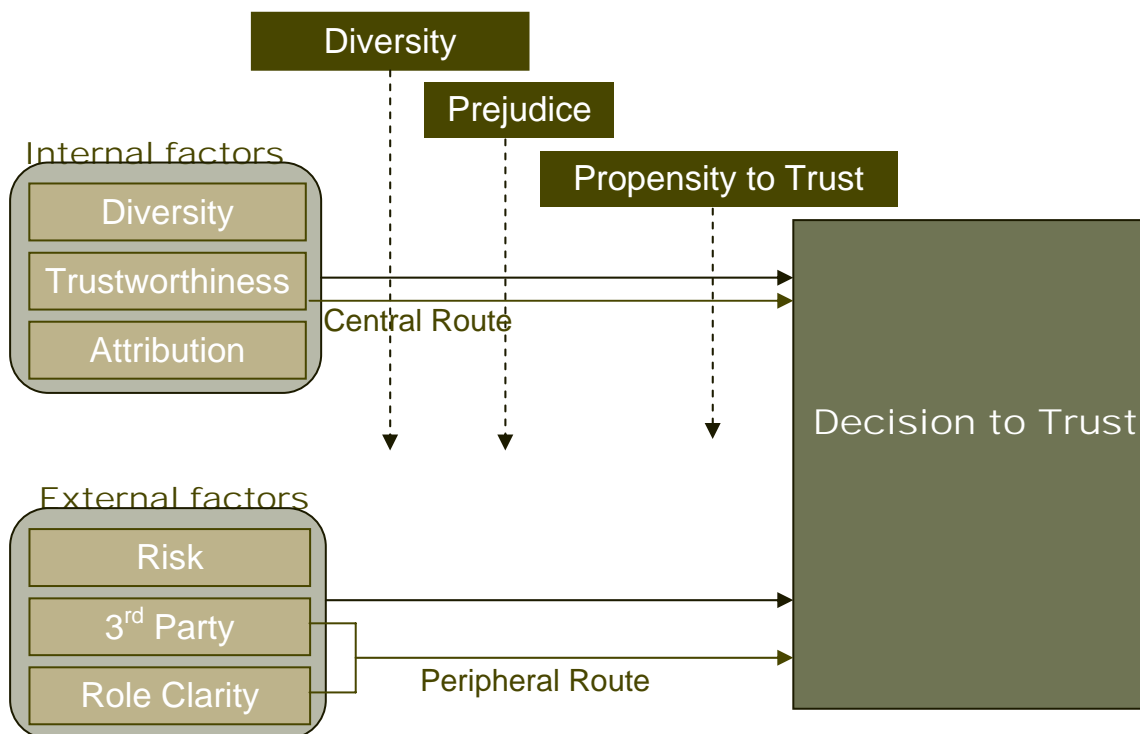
Diversity

Prejudice

Propensity to Trust

Internal factors

Diversity

Trustworthiness

Attribution

Central Route

Decision to Trust

External factors

Risk

3$^{rd}$ Party

Role Clarity

Peripheral Route